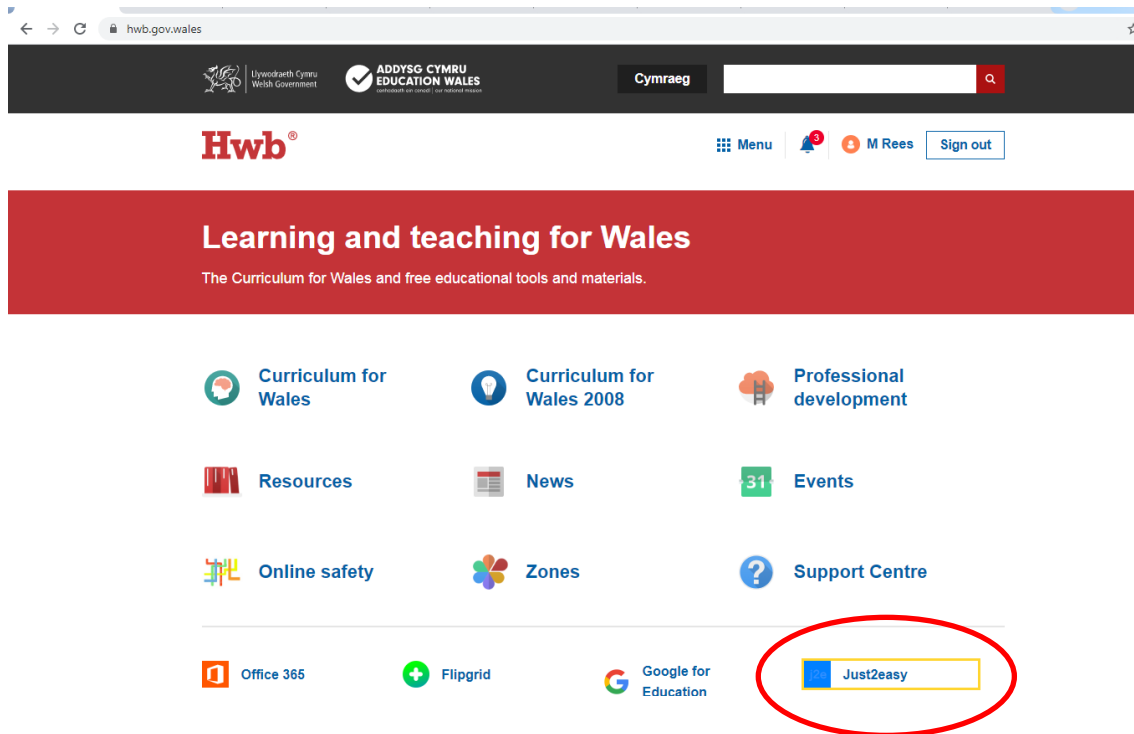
hwb.gov.wales

Llywodraeth Cymru Welsh Government

ADDYSG CYMRU EDUCATION WALES
cenhadaeth ein cenedl | our national mission

Cymraeg

Hwb®

Menu 3 M Rees Sign out

Learning and teaching for Wales

The Curriculum for Wales and free educational tools and materials.

Curriculum for Wales

Curriculum for Wales 2008

Professional development

Resources

News

31 Events

Online safety

Zones

Support Centre

Office 365

Flipgrid

Google for Education

j2e Just2easy